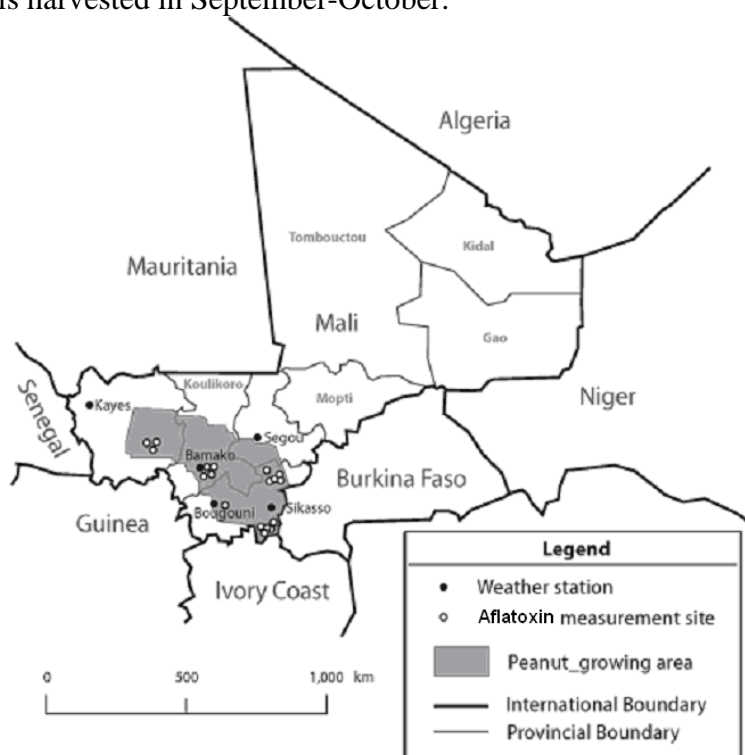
is harvested in September-October.

Algeria

Tombouctou

Kidal

Mauritania

Mali

Gao

Senegal

Kayes

Koulikoro

Mopti

Niger

Segou

Bamako

Burkina Faso

Guinea

Bougouni

Sikasso

Ivory Coast

Legend

Weather station

Aflatoxin measurement site

Peanut_growing area

International Boundary

Provincial Boundary

0

500

1,000 km